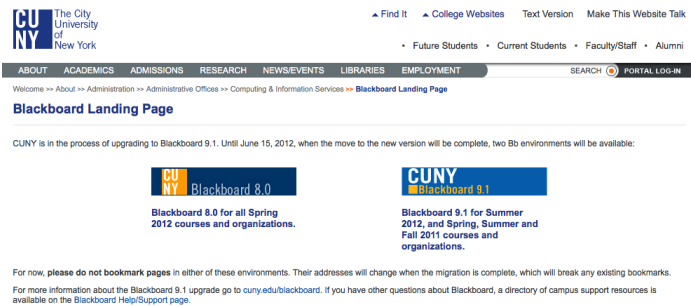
CU NY The City University of New York

Find It College Websites Text Version Make This Website Talk

Future Students Current Students Faculty/Staff Alumni

ABOUT ACADEMICS ADMISSIONS RESEARCH NEWS/EVENTS LIBRARIES EMPLOYMENT SEARCH PORTAL LOG-IN

Welcome >> About >> Administration >> Administrative Offices >> Computing & Information Services >> Blackboard Landing Page

Blackboard Landing Page

CUNY is in the process of upgrading to Blackboard 9.1. Until June 15, 2012, when the move to the new version will be complete, two Bb environments will be available:

CU NY Blackboard 8.0

Blackboard 8.0 for all Spring 2012 courses and organizations.

CUNY Blackboard 9.1

Blackboard 9.1 for Summer 2012, and Spring, Summer and Fall 2011 courses and organizations.

For now, please do not bookmark pages in either of these environments. Their addresses will change when the migration is complete, which will break any existing bookmarks.

For more information about the Blackboard 9.1 upgrade go to cuny.edu/blackboard. If you have other questions about Blackboard, a directory of campus support resources is available on the Blackboard Help/Support page.